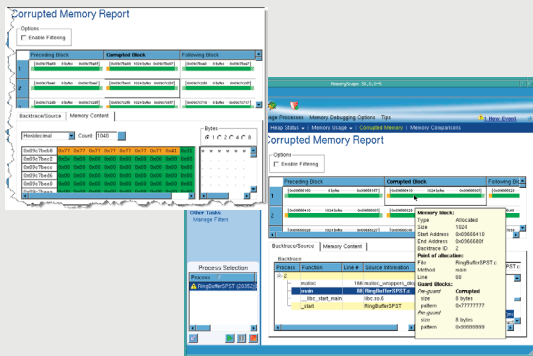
Corrupted Memory Report

Options
Enable Filtering

| | Preceding Block | Corrupted Block | Following Block |
|---|---|---|---|
| 1 | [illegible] | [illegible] | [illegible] |
| 2 | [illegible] | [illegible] | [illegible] |

Backtrace/Source | Memory Content

Hexidecimal | Count 1040

Bytes
1 2 4 8

0x0f9c7be8 0x77 0x77 0x77 0x77 0x77 0x77 0x77 0x41
0x0f9c7bea 0x00 0x00 0x00 0x00 0x00 0x00 0x00 0x00
0x0f9c7bec 0x00 0x00 0x00 0x00 0x00 0x00 0x00 0x00
0x0f9c7bee 0x00 0x00 0x00 0x00 0x00 0x00 0x00 0x00
0x0f9c7bf0 0x00 0x00 0x00 0x00 0x00 0x00 0x00 0x00
0x0f9c7bf2 0x00 0x00 0x00 0x00 0x00 0x00 0x00 0x00

Other Tasks
Manage Filters

Process Selection
Process
RingBufferSPST (20352)

Memory Analysis

Heap Processes | Memory Debugging Options | Tips | New Event

Heap Status | Memory Usage | Corrupted Memory | Memory Comparisons

Corrupted Memory Report

Options
Enable Filtering

| | Preceding Block | Corrupted Block | Following Bl |
|---|---|---|---|
| 1 | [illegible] | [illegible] | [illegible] |
| 2 | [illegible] | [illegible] | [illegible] |

Backtrace/Source | Memory Content

Backtrace

| Process | Function | Line # | Source Information |
|---|---|---|---|
| 2 | | | |
| | malloc | 186 | malloc_wrappers.c |
| | main | 88 | RingBufferSPST.c |
| | __libc_start_main | | libc.so.6 |
| | _start | | RingBufferSPST |

Memory block:
Type Allocated
Size 1024
Start Address 0x0566641
End Address 0x056668f
Backtrace ID 2
Point of allocation:
File RingBufferSPST.c
Method main
Line 88
Guard Blocks:
Pre-guard Corrupted
size 8 bytes
pattern 0x77777777
Post-guard
size 8 bytes
pattern 0x99999999